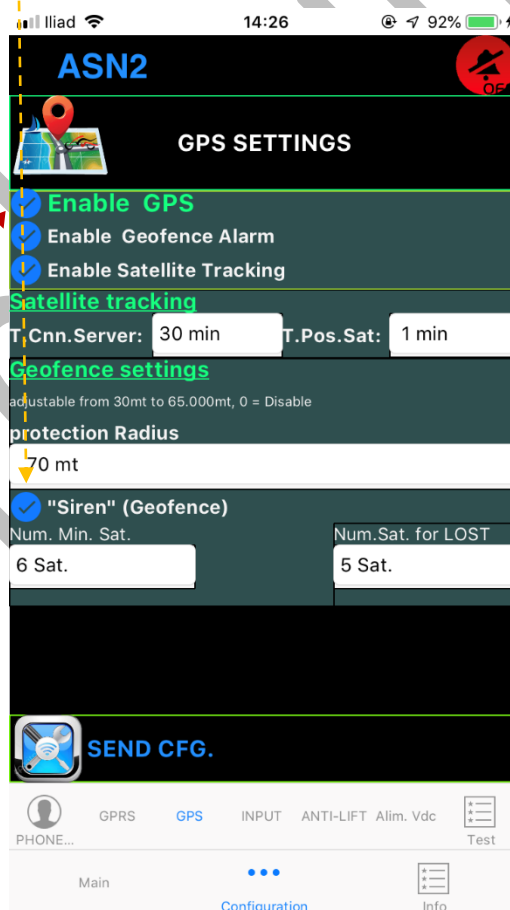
Iliad 14:26 92%

ASN2

OFF

GPS SETTINGS

Enable GPS

Enable Geofence Alarm

Enable Satellite Tracking

Satellite tracking

T.Cnn.Server: 30 min T.Pos.Sat: 1 min

Geofence settings

adjustable from 30mt to 65.000mt, 0 = Disable

protection Radius

70 mt

"Siren" (Geofence)

Num. Min. Sat. Num.Sat. for LOST

6 Sat. 5 Sat.

SEND CFG.

PHONE... GPRS GPS INPUT ANTI-LIFT Alim. Vdc Test

Main Configuration Info